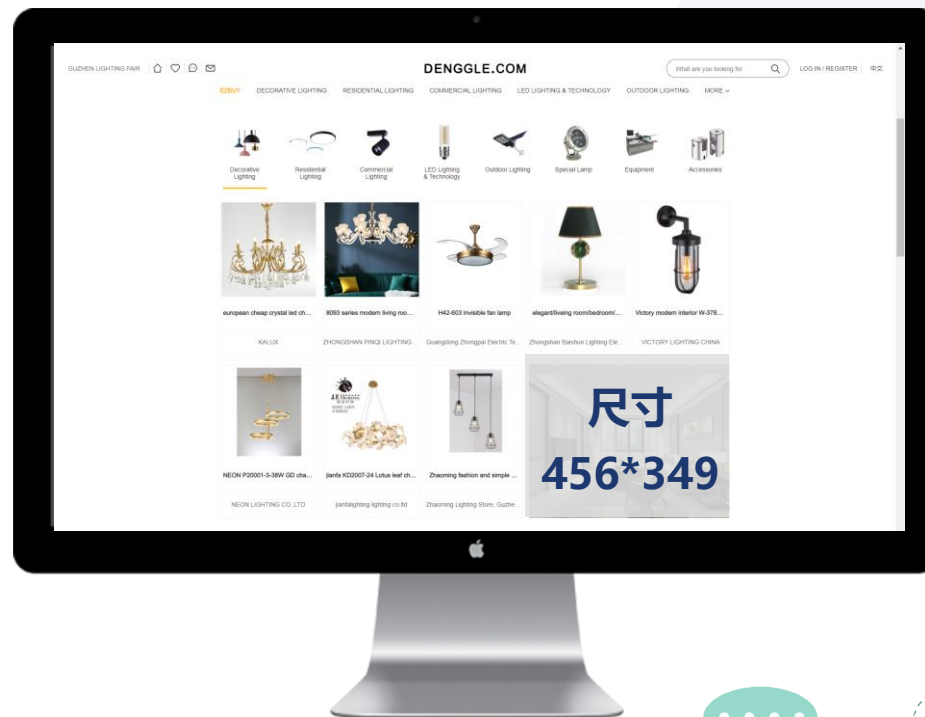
GUZHEN LIGHTING FAIR

DENGGLE.COM

What are you looking for

LOG IN / REGISTER 中文

EZBUY DECORATIVE LIGHTING RESIDENTIAL LIGHTING COMMERCIAL LIGHTING LED LIGHTING & TECHNOLOGY OUTDOOR LIGHTING MORE

Decorative Lighting
Residential Lighting
Commercial Lighting
LED Lighting & Technology
Outdoor Lighting
Special Lamp
Equipment
Accessories

european cheap crystal led ch...
KALUX

8093 series modern living roo...
ZHONGSHAN PINQI LIGHTING...

H42-603 invisible fan lamp
Guangdong Zhongpai Electric Te...

elegant/livingroom/bedroom/...
Zhongshan Baishun Lighting Ele...

Victory modern interior W-378...
VICTORY LIGHTING CHINA

NEON P20001-3-38W GD cha...
NEON LIGHTING CO.,LTD

jianfa KD2007-24 Lotus leaf ch...
jianfalighting lighting co.ltd

Zhaoming fashion and simple ...
Zhaoming Lighting Store, Guzhe...

尺寸
456*349